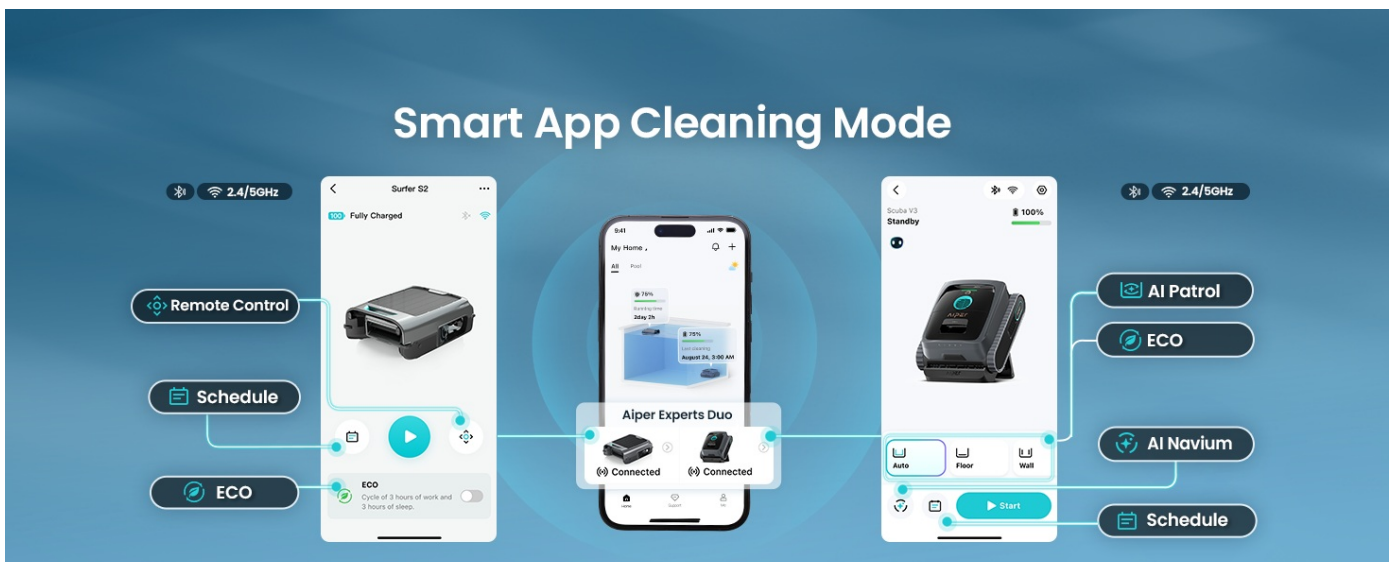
Smart App Cleaning Mode

2.4/5GHz

Surfer S2

100 Fully Charged

Remote Control

Schedule

ECO

ECO

Cycle of 3 hours of work and 3 hours of sleep.

9:41

My Home

All Pool

75%

Running time

2day 2h

75%

Last cleaning

August 24, 3:00 AM

Aiper Experts Duo

Connected

Connected

Home Support Me

2.4/5GHz

Scuba V3

Standby

100%

AI Patrol

ECO

AI Navium

Schedule

Auto

Floor

Wall

Start